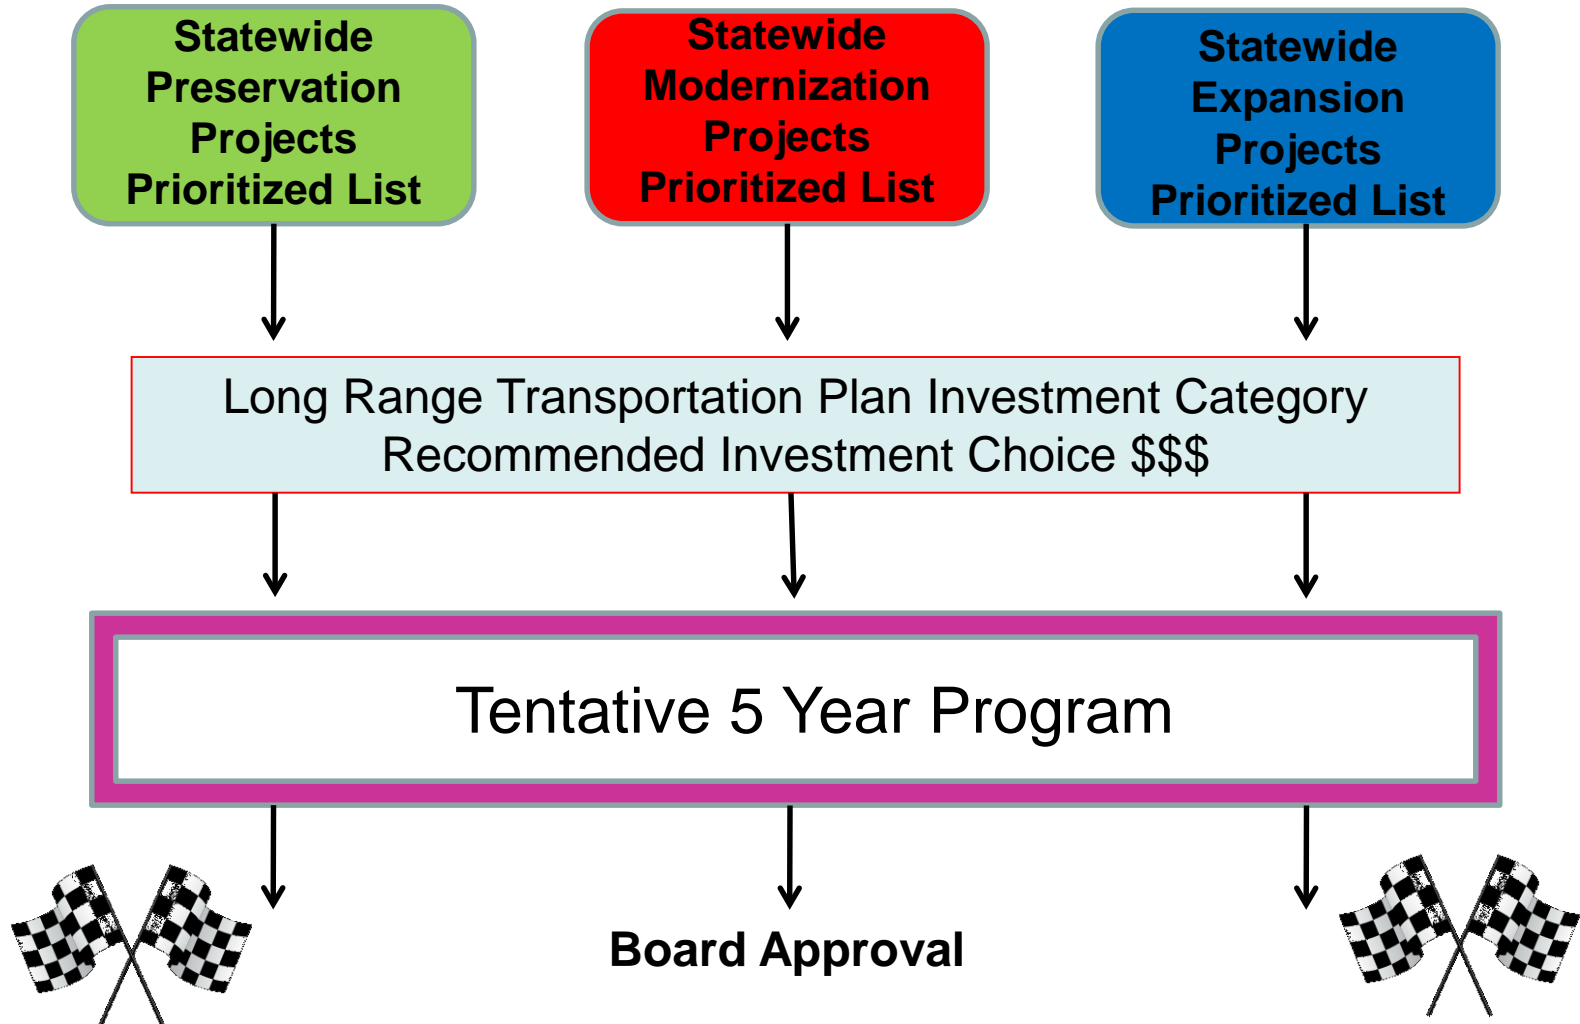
Statewide Preservation Projects Prioritized List

Statewide Modernization Projects Prioritized List

Statewide Expansion Projects Prioritized List

Long Range Transportation Plan Investment Category Recommended Investment Choice $$$

Tentative 5 Year Program

Board Approval